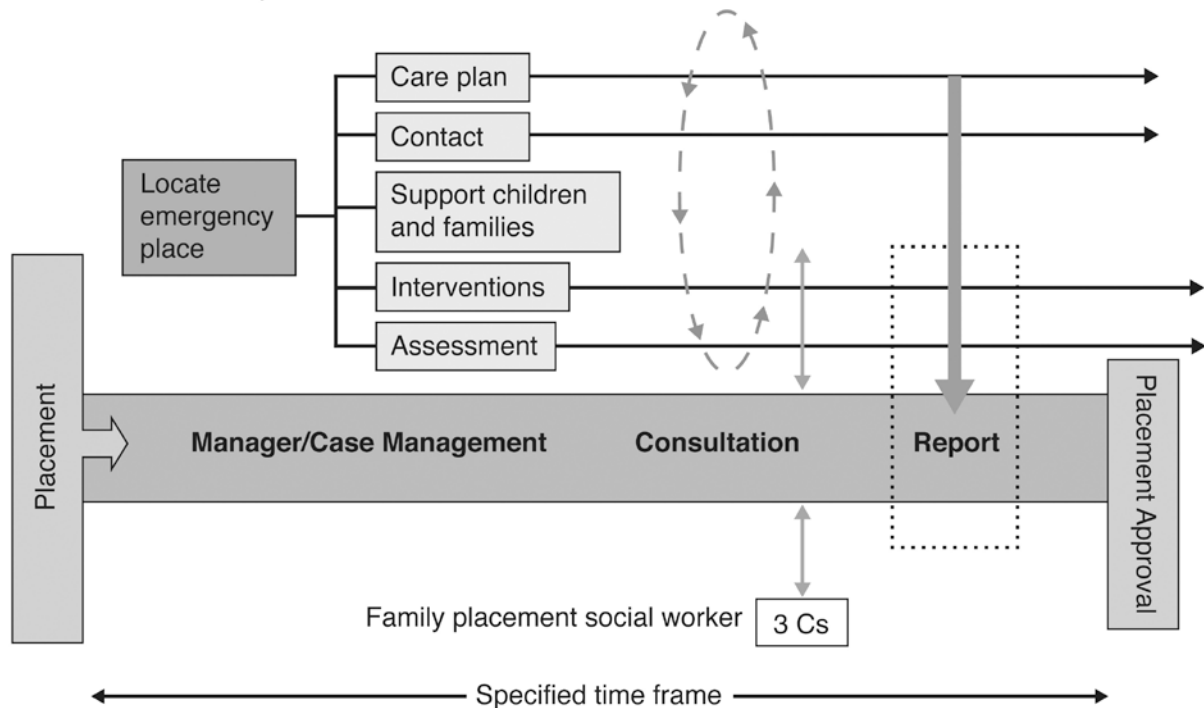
Care plan

Contact

Locate emergency place

Support children and families

Interventions

Assessment

Placement

Manager/Case Management

Consultation

Report

Placement Approval

Family placement social worker

3 Cs

Specified time frame